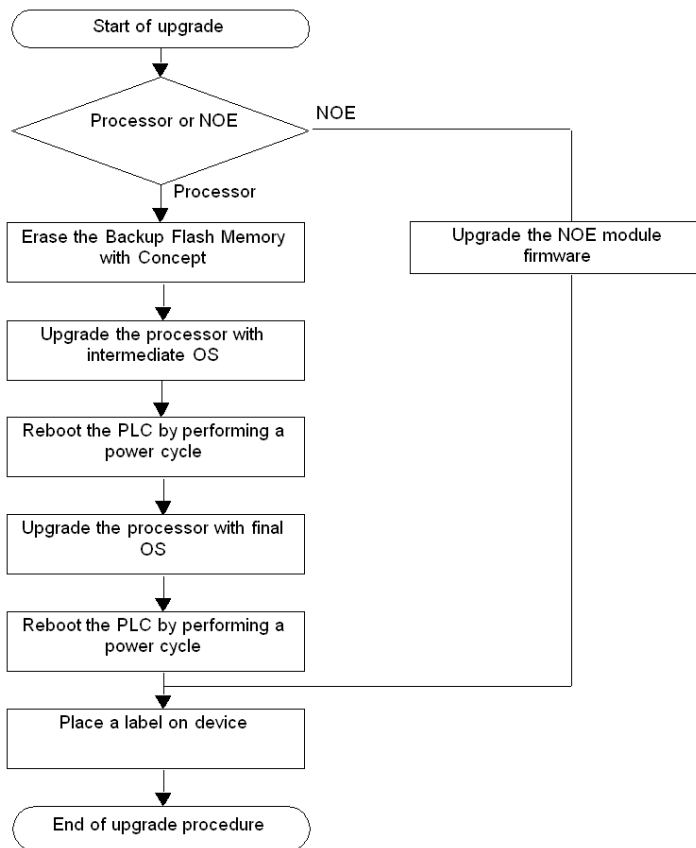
Start of upgrade

Processor or NOE

NOE

Processor

Erase the Backup Flash Memory with Concept

Upgrade the NOE module firmware

Upgrade the processor with intermediate OS

Reboot the PLC by performing a power cycle

Upgrade the processor with final OS

Reboot the PLC by performing a power cycle

Place a label on device

End of upgrade procedure